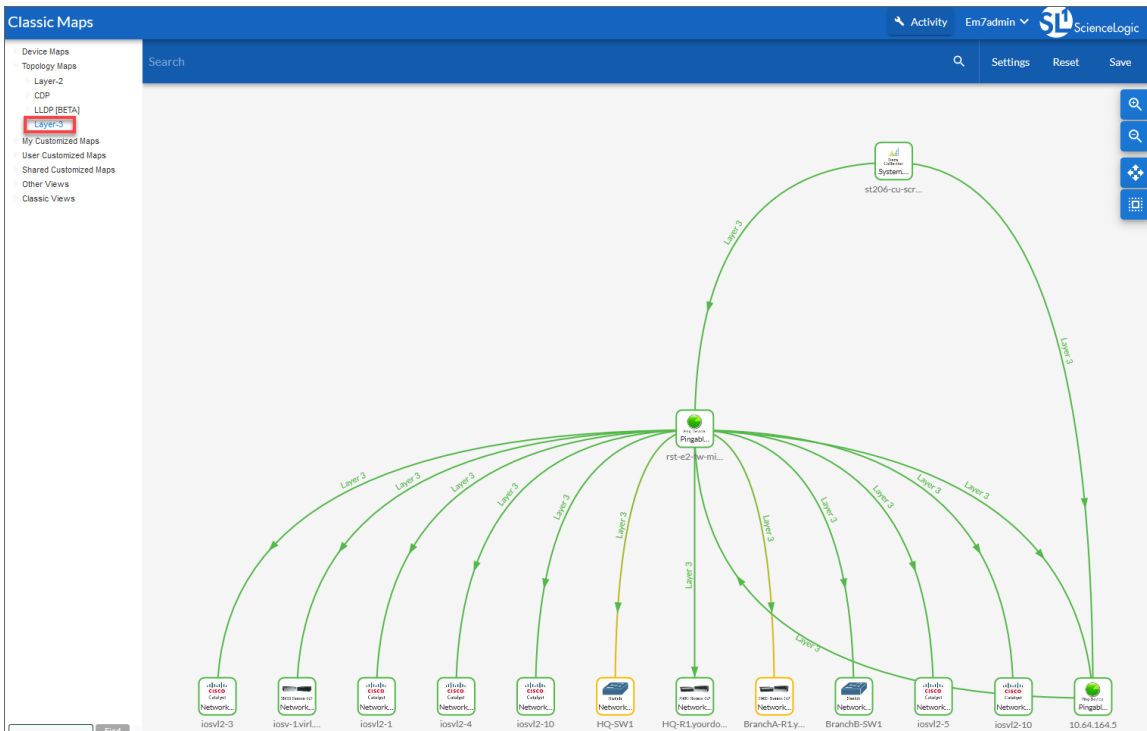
Classic Maps

Activity Em7admin ScienceLogic

Device Maps
Topology Maps
Layer-2
CDP
LLDP [BETA]
Layer-3
My Customized Maps
User Customized Maps
Shared Customized Maps
Other Views
Classic Views

Search

Settings Reset Save

System...
st206-cu-scr...

Layer 3
Layer 3

Pingabl...
rst-e2-fw-mi...

Layer 3
Layer 3
Layer 3
Layer 3
Layer 3
Layer 3
Layer 3
Layer 3
Layer 3
Layer 3
Layer 3
Layer 3
Layer 3

Network...
iosvl2-3
Network...
iosv-1.virl...
Network...
iosvl2-1
Network...
iosvl2-4
Network...
iosvl2-10
Network...
HQ-SW1
Network...
HQ-R1.yourdo...
Network...
BranchA-R1.y...
Network...
BranchB-SW1
Network...
iosvl2-5
Network...
iosvl2-10
Pingabl...
10.64.164.5

Find